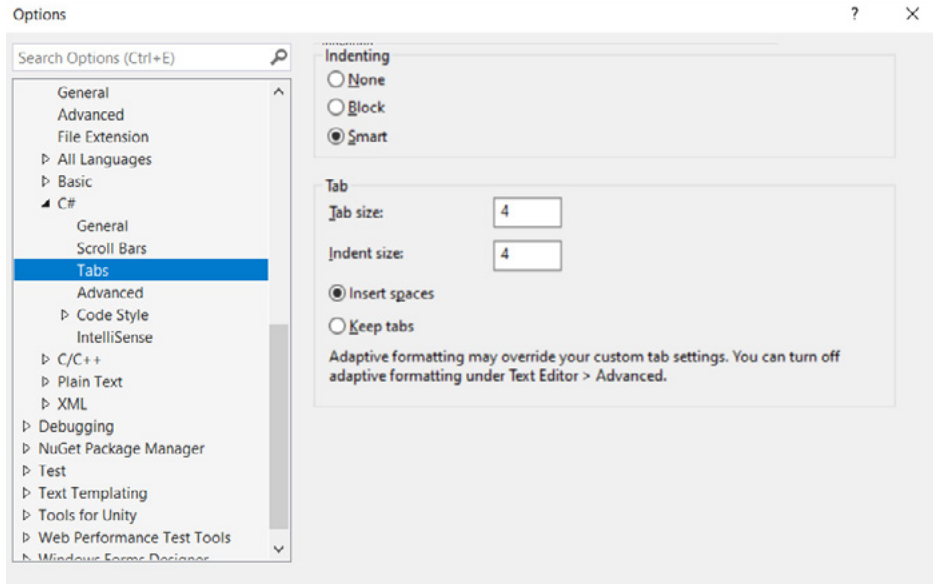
Options

?

×

Search Options (Ctrl+E)

General
Advanced
File Extension
▷ All Languages
▷ Basic
◢ C#
General
Scroll Bars
Tabs
Advanced
▷ Code Style
IntelliSense
▷ C/C++
▷ Plain Text
▷ XML
▷ Debugging
▷ NuGet Package Manager
▷ Test
▷ Text Templating
▷ Tools for Unity
▷ Web Performance Test Tools
▷ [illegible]

Indenting
None
Block
Smart

Tab
Tab size: 4
Indent size: 4
Insert spaces
Keep tabs

Adaptive formatting may override your custom tab settings. You can turn off adaptive formatting under Text Editor > Advanced.